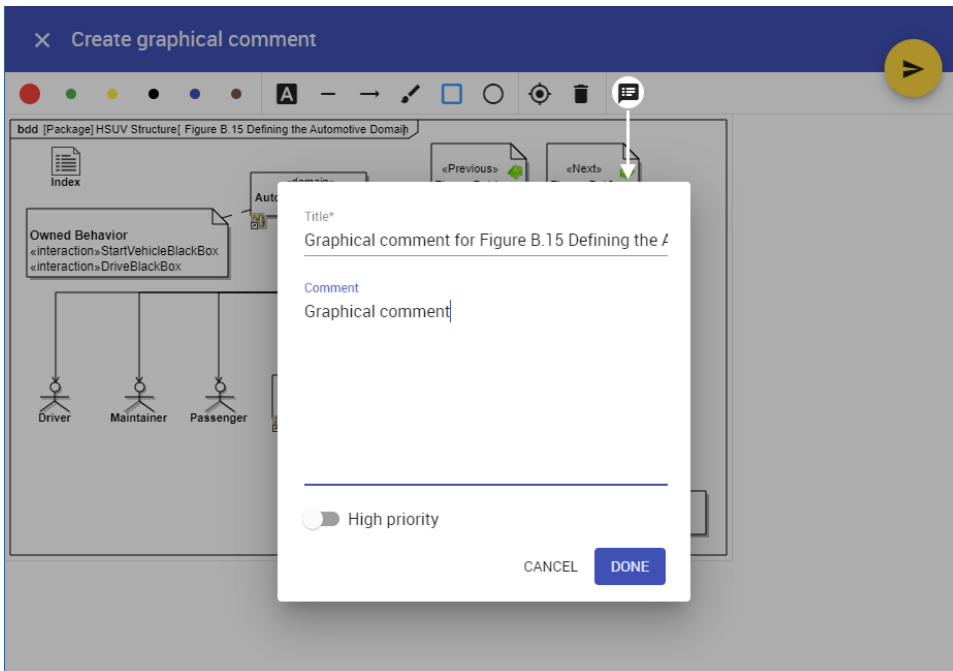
× Create graphical comment

bdd [Package] HSUV Structure[ Figure B.15 Defining the Automotive Domain]

Index

Auto

«domain»

«Previous»

«Next»

Owned Behavior
«interaction»StartVehicleBlackBox
«interaction»DriveBlackBox

Driver

Maintainer

Passenger

Title*
Graphical comment for Figure B.15 Defining the A

Comment
Graphical comment

High priority

CANCEL DONE